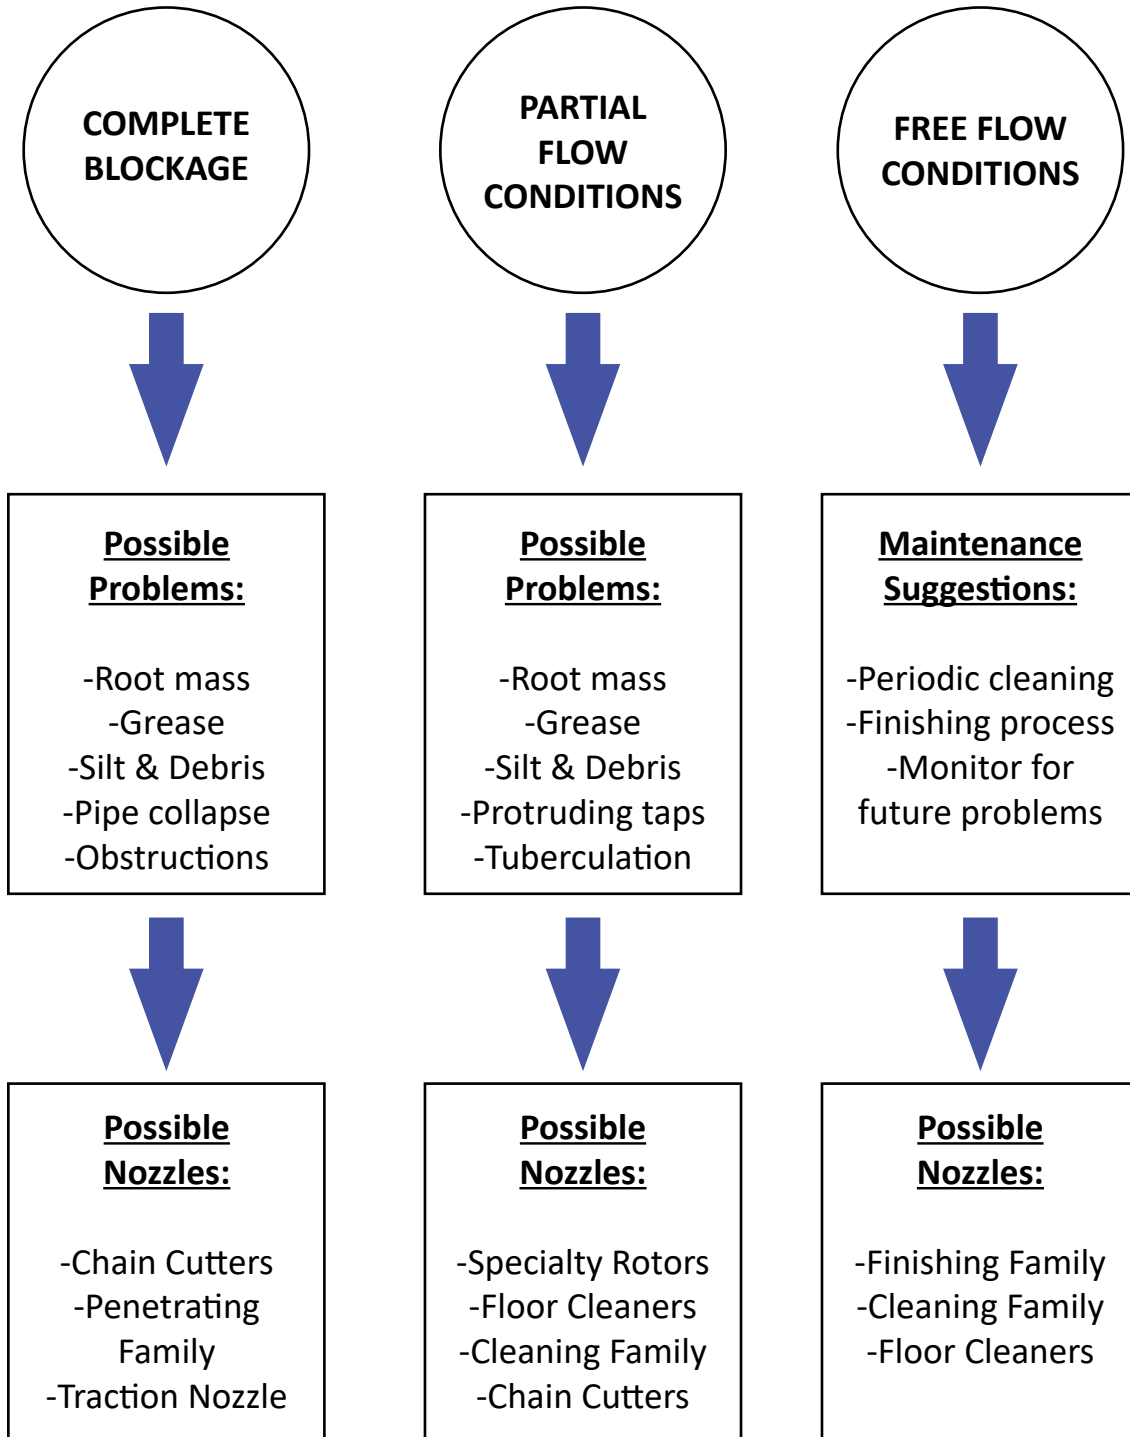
COMPLETE BLOCKAGE

Possible Problems:

-Root mass
-Grease
-Silt & Debris
-Pipe collapse
-Obstructions

Possible Nozzles:

-Chain Cutters
-Penetrating Family
-Traction Nozzle

PARTIAL FLOW CONDITIONS

Possible Problems:

-Root mass
-Grease
-Silt & Debris
-Protruding taps
-Tuberculation

Possible Nozzles:

-Specialty Rotors
-Floor Cleaners
-Cleaning Family
-Chain Cutters

FREE FLOW CONDITIONS

Maintenance Suggestions:

-Periodic cleaning
-Finishing process
-Monitor for future problems

Possible Nozzles:

-Finishing Family
-Cleaning Family
-Floor Cleaners